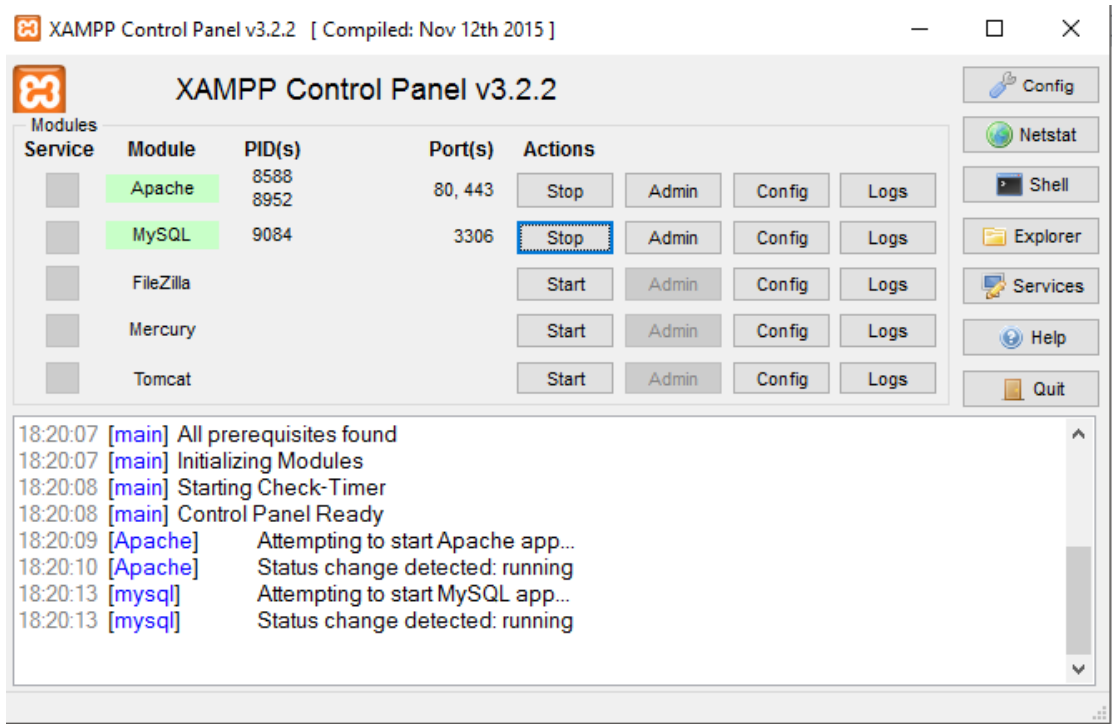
XAMPP Control Panel v3.2.2 [ Compiled: Nov 12th 2015 ]

XAMPP Control Panel v3.2.2

Modules

| Service | Module | PID(s) | Port(s) | Actions | | | |
|---|---|---|---|---|---|---|---|
| | Apache | 8588 8952 | 80, 443 | Stop | Admin | Config | Logs |
| | MySQL | 9084 | 3306 | Stop | Admin | Config | Logs |
| | FileZilla | | | Start | Admin | Config | Logs |
| | Mercury | | | Start | Admin | Config | Logs |
| | Tomcat | | | Start | Admin | Config | Logs |

Config
Netstat
Shell
Explorer
Services
Help
Quit

18:20:07 [main] All prerequisites found
18:20:07 [main] Initializing Modules
18:20:08 [main] Starting Check-Timer
18:20:08 [main] Control Panel Ready
18:20:09 [Apache] Attempting to start Apache app...
18:20:10 [Apache] Status change detected: running
18:20:13 [mysql] Attempting to start MySQL app...
18:20:13 [mysql] Status change detected: running